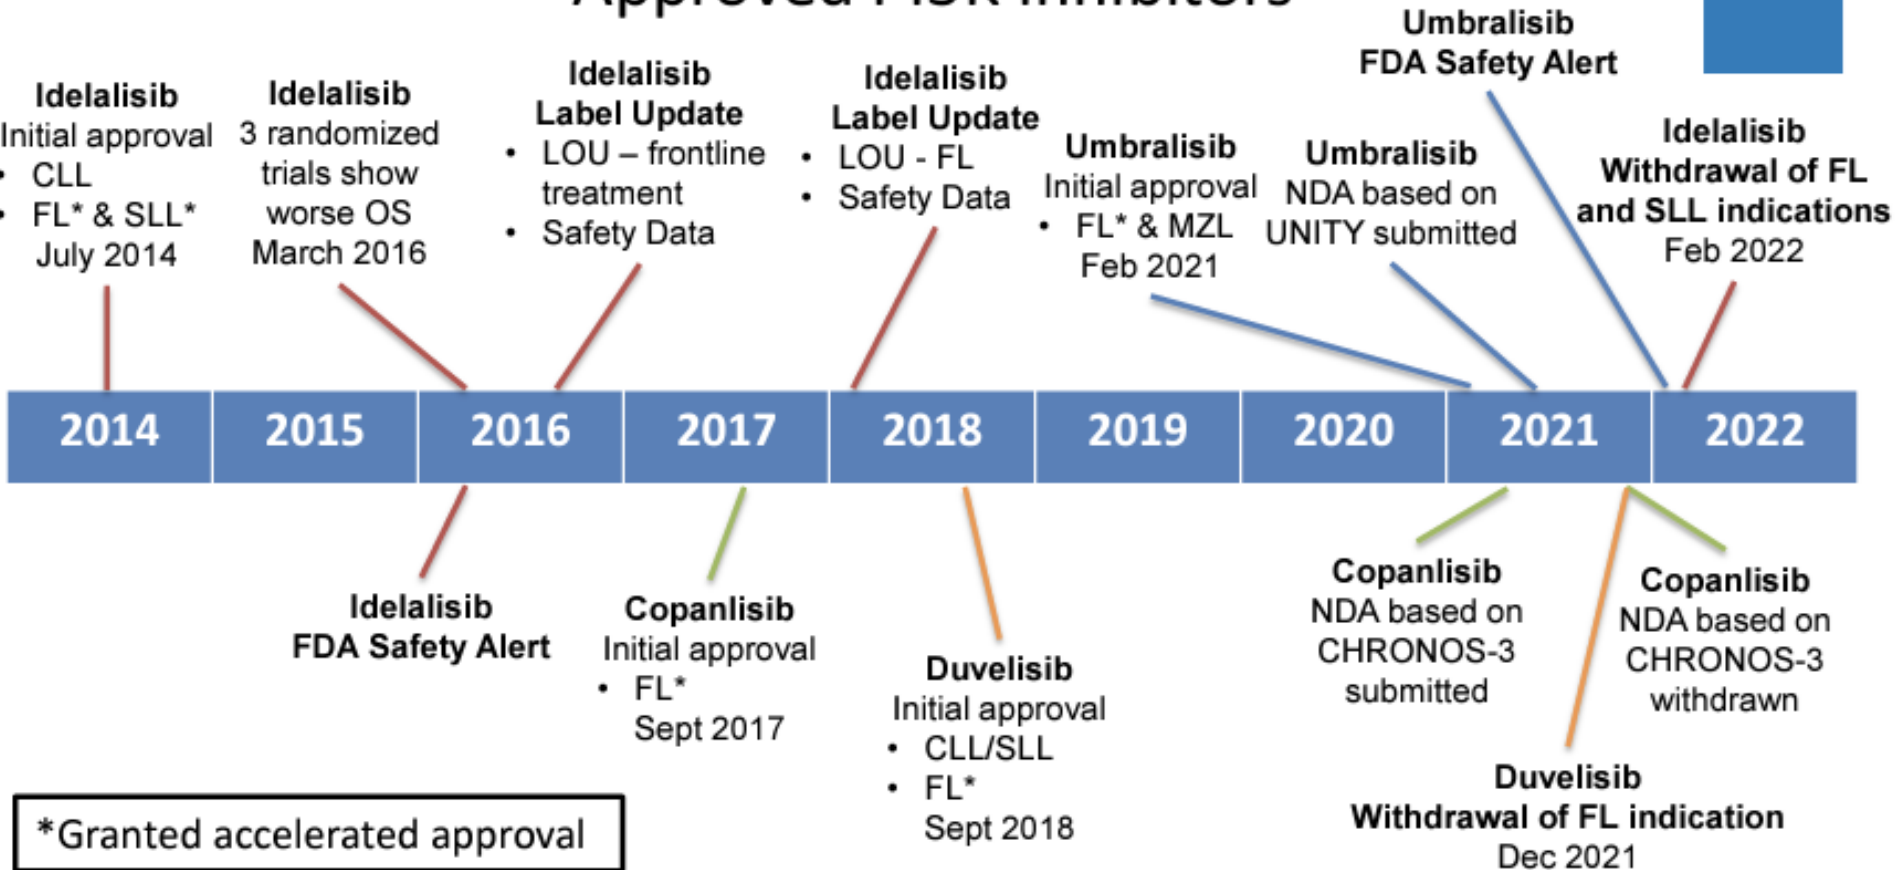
Approved PI3K Inhibitors

Idelalisib
Initial approval
• CLL
• FL* & SLL*
July 2014

Idelalisib
3 randomized trials show worse OS
March 2016

Idelalisib
Label Update
• LOU – frontline treatment
• Safety Data

Idelalisib
Label Update
• LOU - FL
• Safety Data

Umbralisib
Initial approval
• FL* & MZL
Feb 2021

Umbralisib
NDA based on UNITY submitted

Umbralisib
FDA Safety Alert

Idelalisib
Withdrawal of FL and SLL indications
Feb 2022

| 2014 | 2015 | 2016 | 2017 | 2018 | 2019 | 2020 | 2021 | 2022 |
|---|---|---|---|---|---|---|---|---|

Idelalisib
FDA Safety Alert

Copanlisib
Initial approval
• FL*
Sept 2017

Duvelisib
Initial approval
• CLL/SLL
• FL*
Sept 2018

Copanlisib
NDA based on CHRONOS-3 submitted

Duvelisib
Withdrawal of FL indication
Dec 2021

Copanlisib
NDA based on CHRONOS-3 withdrawn

*Granted accelerated approval